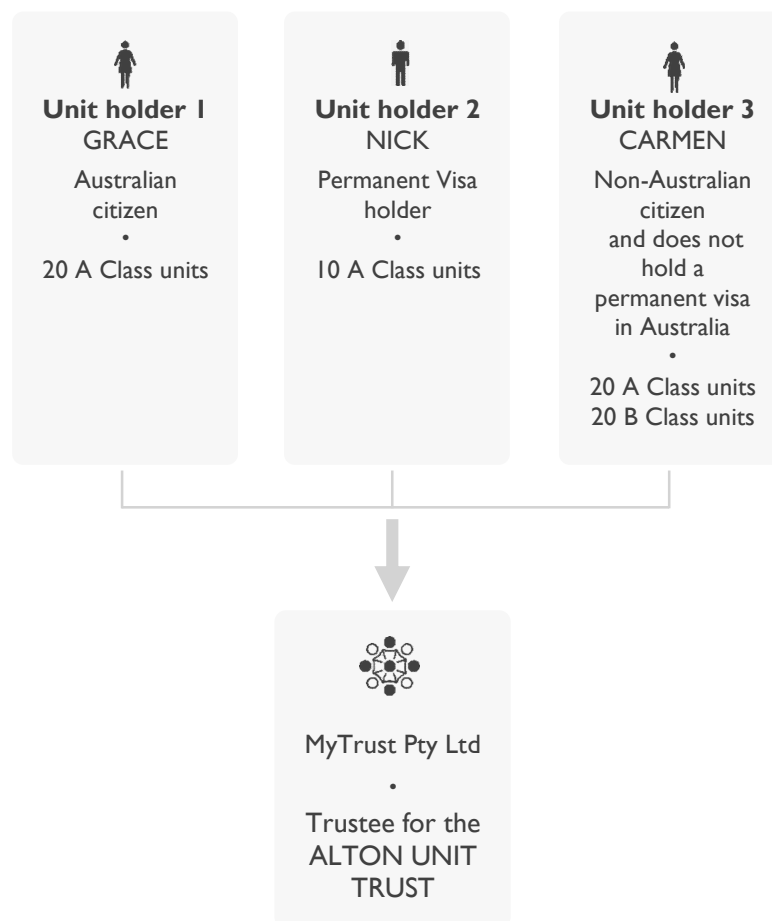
**Unit holder 1**
GRACE

Australian citizen
•
20 A Class units

**Unit holder 2**
NICK

Permanent Visa holder
•
10 A Class units

**Unit holder 3**
CARMEN

Non-Australian citizen and does not hold a permanent visa in Australia
•
20 A Class units
20 B Class units

MyTrust Pty Ltd
•
Trustee for the ALTON UNIT TRUST